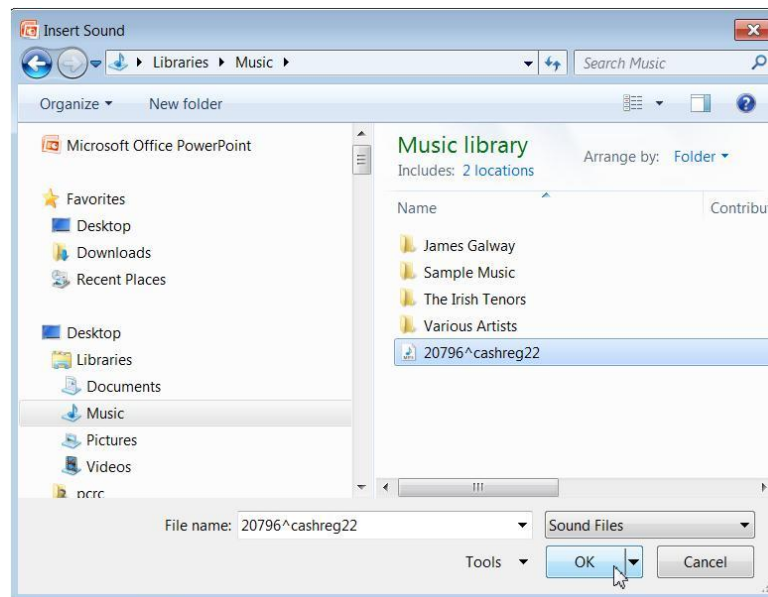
Insert Sound

Libraries ▸ Music ▸

Search Music

Organize ▾ New folder

Microsoft Office PowerPoint

Favorites
Desktop
Downloads
Recent Places

Desktop
Libraries
Documents
Music
Pictures
Videos
pcrc

Music library
Includes: 2 locations

Arrange by: Folder ▾

Name
Contribu

James Galway
Sample Music
The Irish Tenors
Various Artists
20796^cashreg22

File name: 20796^cashreg22
Sound Files

Tools ▾
OK
Cancel